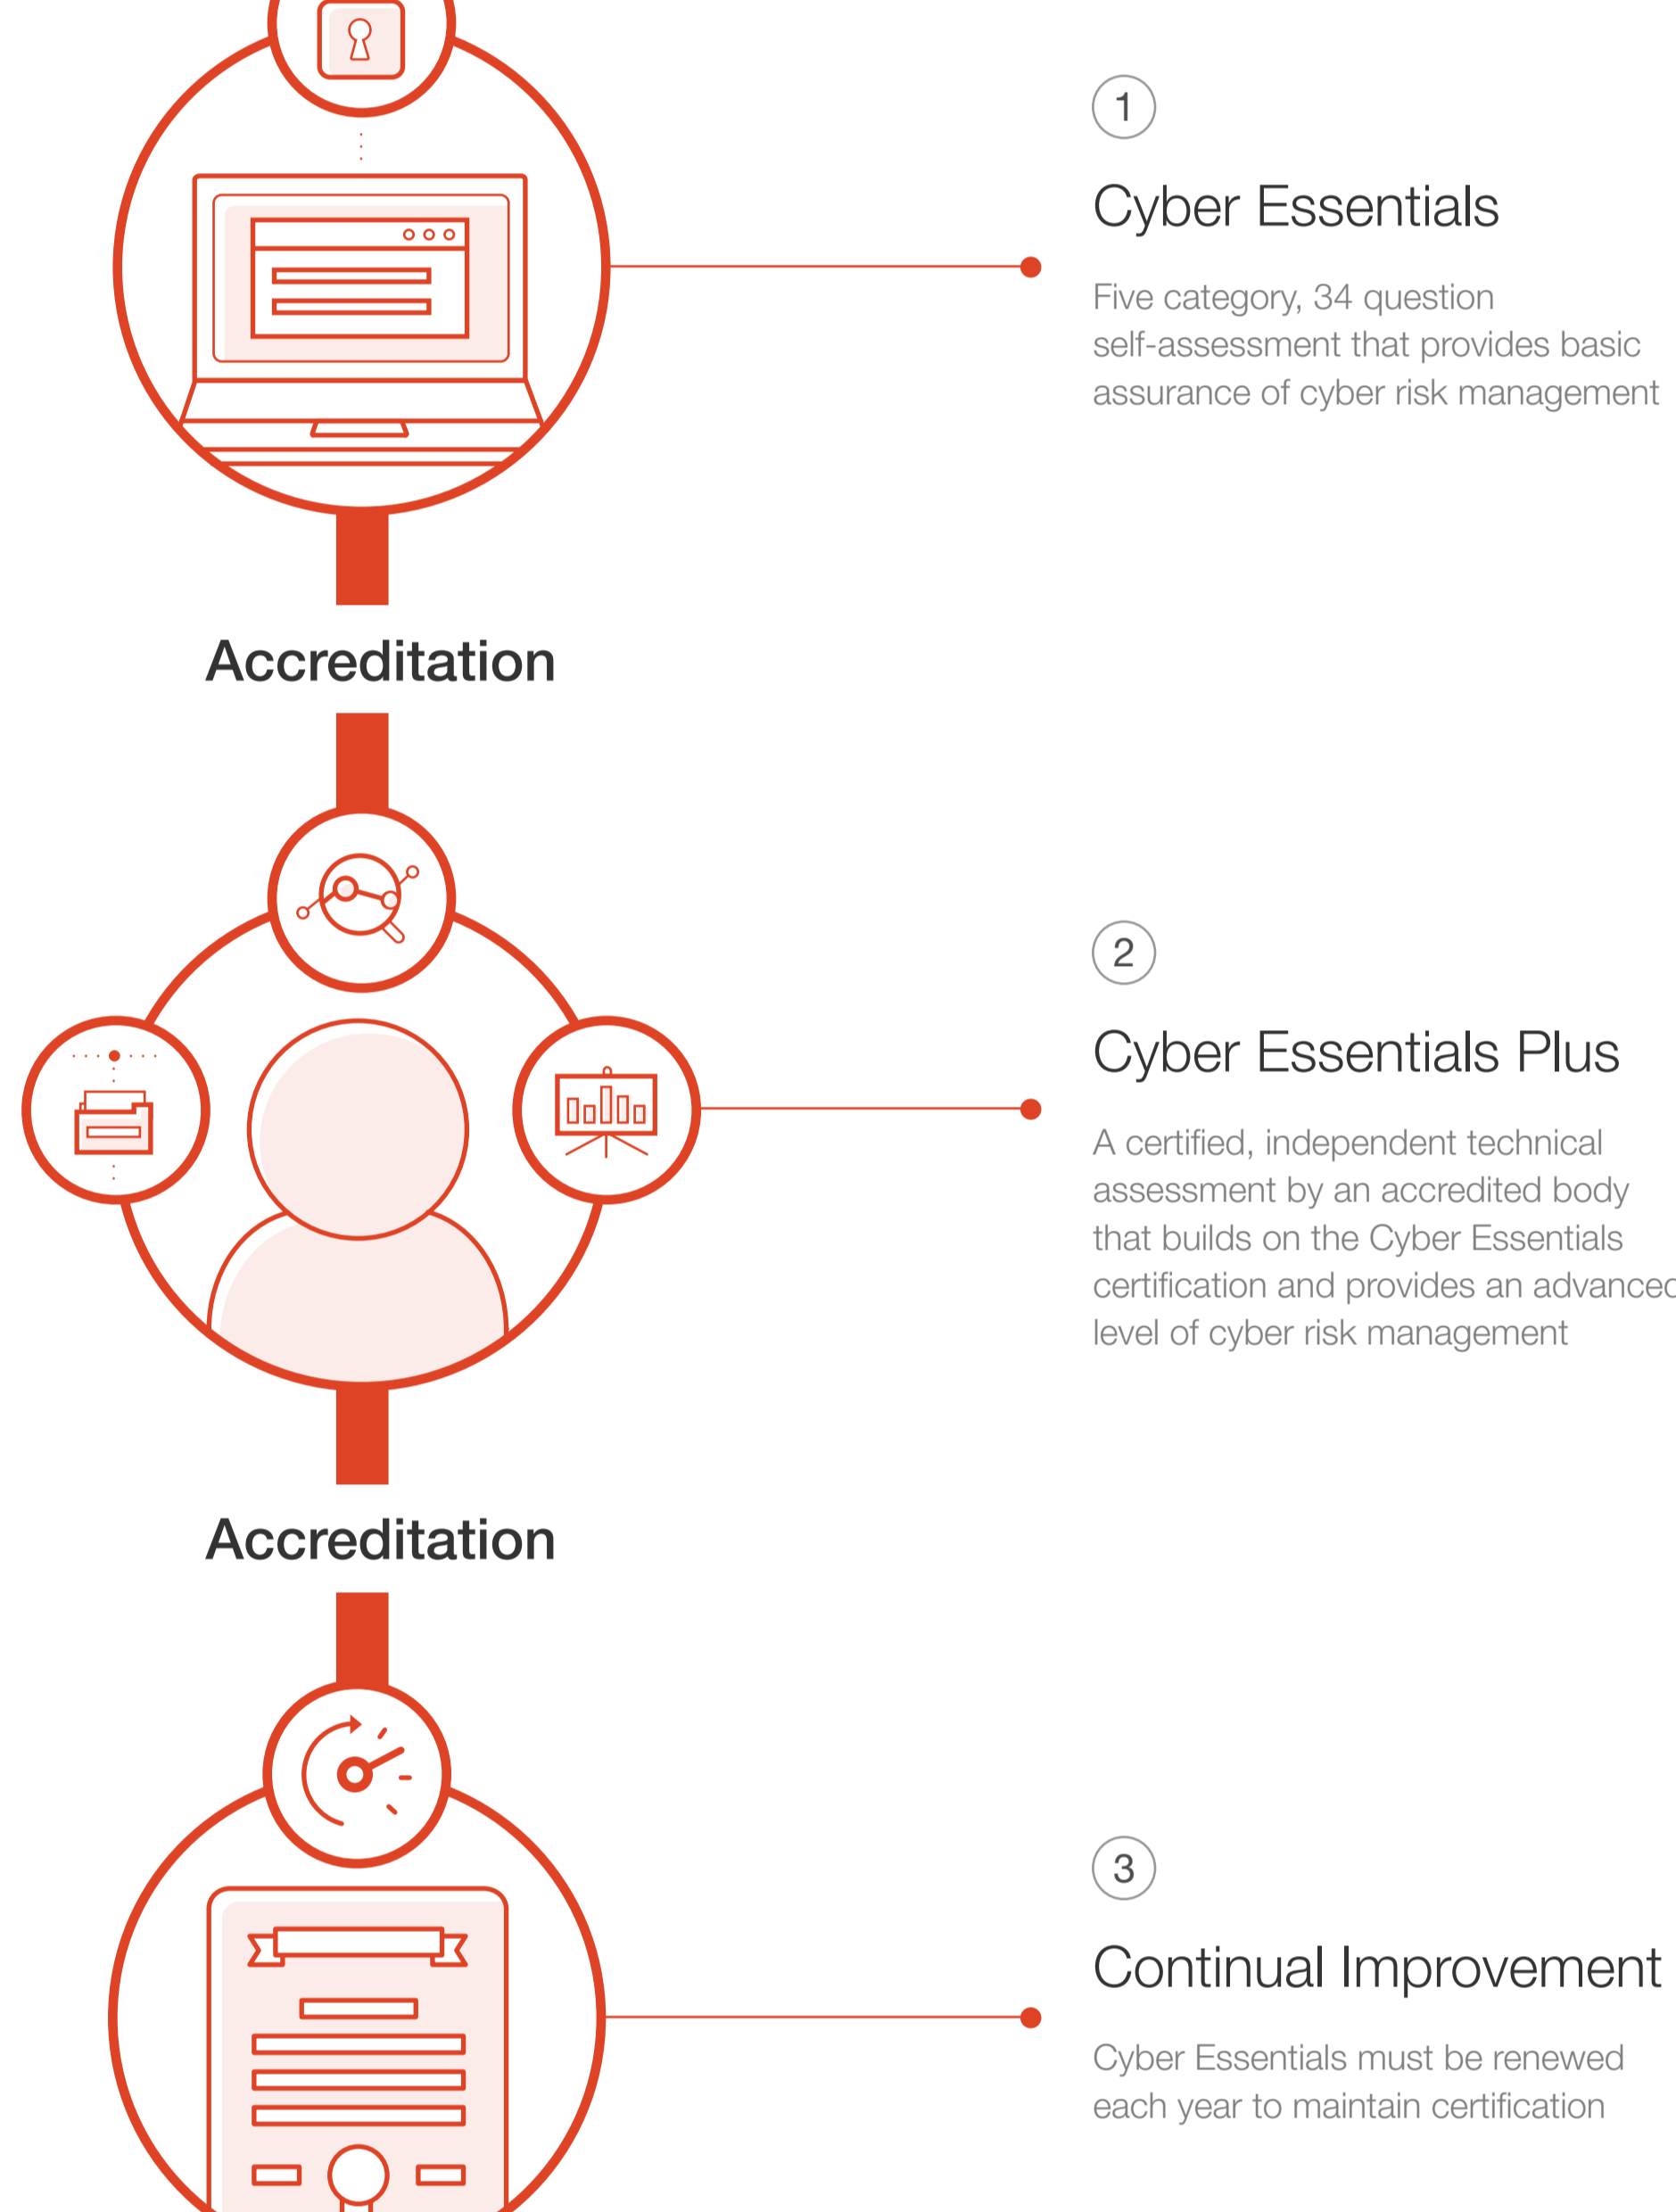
1

Cyber Essentials

Five category, 34 question self-assessment that provides basic assurance of cyber risk management

Accreditation

2

Cyber Essentials Plus

A certified, independent technical assessment by an accredited body that builds on the Cyber Essentials certification and provides an advance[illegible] level of cyber risk management

Accreditation

3

Continual Improvement

Cyber Essentials must be renewed each year to maintain certification